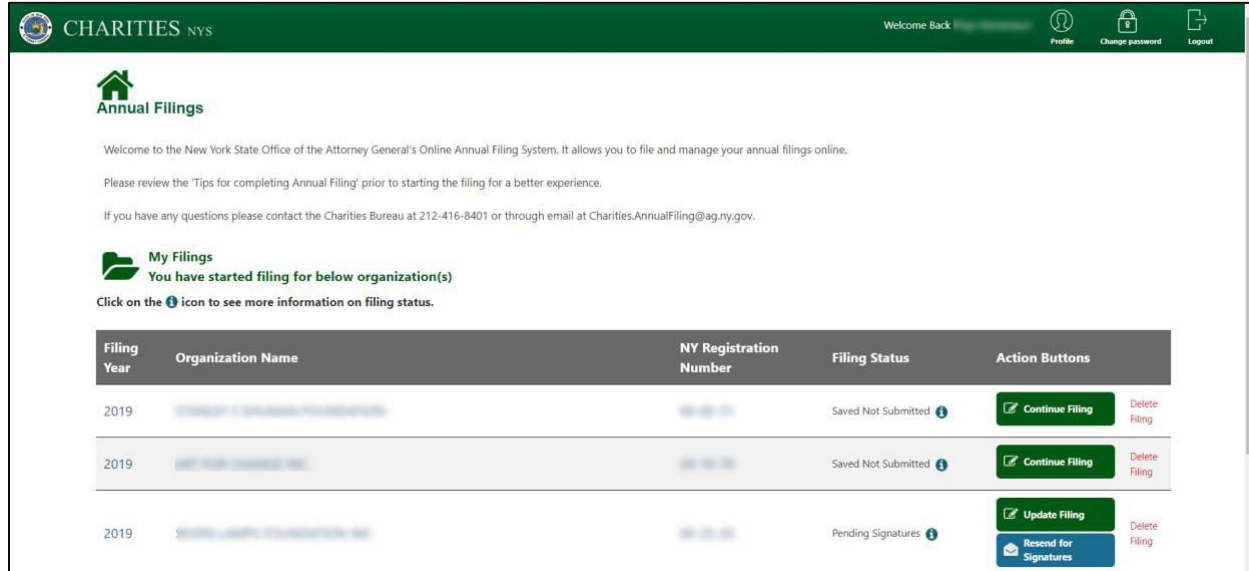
CHARITIES NYS

Welcome Back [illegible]

Profile

Change password

Logout

Annual Filings

Welcome to the New York State Office of the Attorney General's Online Annual Filing System. It allows you to file and manage your annual filings online.

Please review the 'Tips for completing Annual Filing' prior to starting the filing for a better experience.

If you have any questions please contact the Charities Bureau at 212-416-8401 or through email at Charities.AnnualFiling@ag.ny.gov.

My Filings
You have started filing for below organization(s)

Click on the icon to see more information on filing status.

| Filing Year | Organization Name | NY Registration Number | Filing Status | Action Buttons | |
|---|---|---|---|---|---|
| 2019 | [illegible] | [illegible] | Saved Not Submitted | Continue Filing | Delete Filing |
| 2019 | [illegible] | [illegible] | Saved Not Submitted | Continue Filing | Delete Filing |
| 2019 | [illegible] | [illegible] | Pending Signatures | Update Filing<br>Resend for Signatures | Delete Filing |